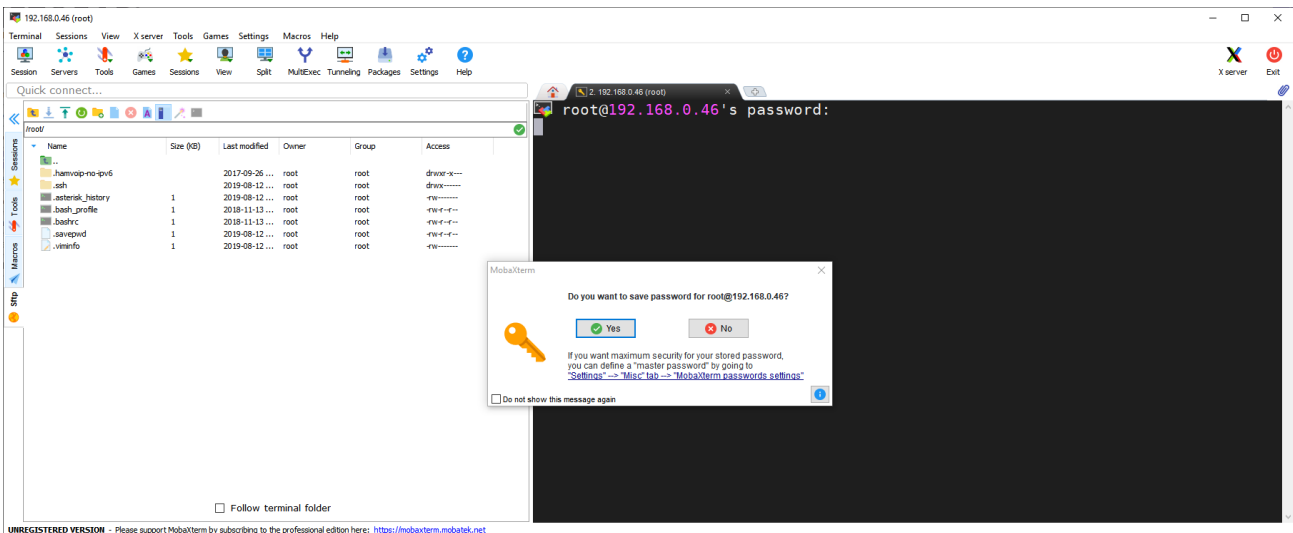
192.168.0.46 (root)

Terminal Sessions View X server Tools Games Settings Macros Help

Session Servers Tools Games Sessions View Split MultiExec Tunneling Packages Settings Help X server Exit

Quick connect...

2. 192.168.0.46 (root)

/root/

| Name | Size (KB) | Last modified | Owner | Group | Access |
|---|---|---|---|---|---|
| .. | | | | | |
| .hamvoip-no-ipv6 | | 2017-09-26 ... | root | root | drwxr-x--- |
| .ssh | | 2019-08-12 ... | root | root | drwx------ |
| .asterisk_history | 1 | 2019-08-12 ... | root | root | -rw------- |
| .bash_profile | 1 | 2018-11-13 ... | root | root | -rw-r--r-- |
| .bashrc | 1 | 2018-11-13 ... | root | root | -rw-r--r-- |
| .savepwd | 1 | 2019-08-12 ... | root | root | -rw-r--r-- |
| .viminfo | 1 | 2019-08-12 ... | root | root | -rw------- |

Sessions Tools Macros Sftp

Follow terminal folder

root@192.168.0.46's password:

MobaXterm

Do you want to save password for root@192.168.0.46?

Yes No

If you want maximum security for your stored password, you can define a "master password" by going to "Settings" --> "Misc" tab --> "MobaXterm passwords settings"

Do not show this message again

UNREGISTERED VERSION - Please support MobaXterm by subscribing to the professional edition here: https://mobaxterm.mobatek.net